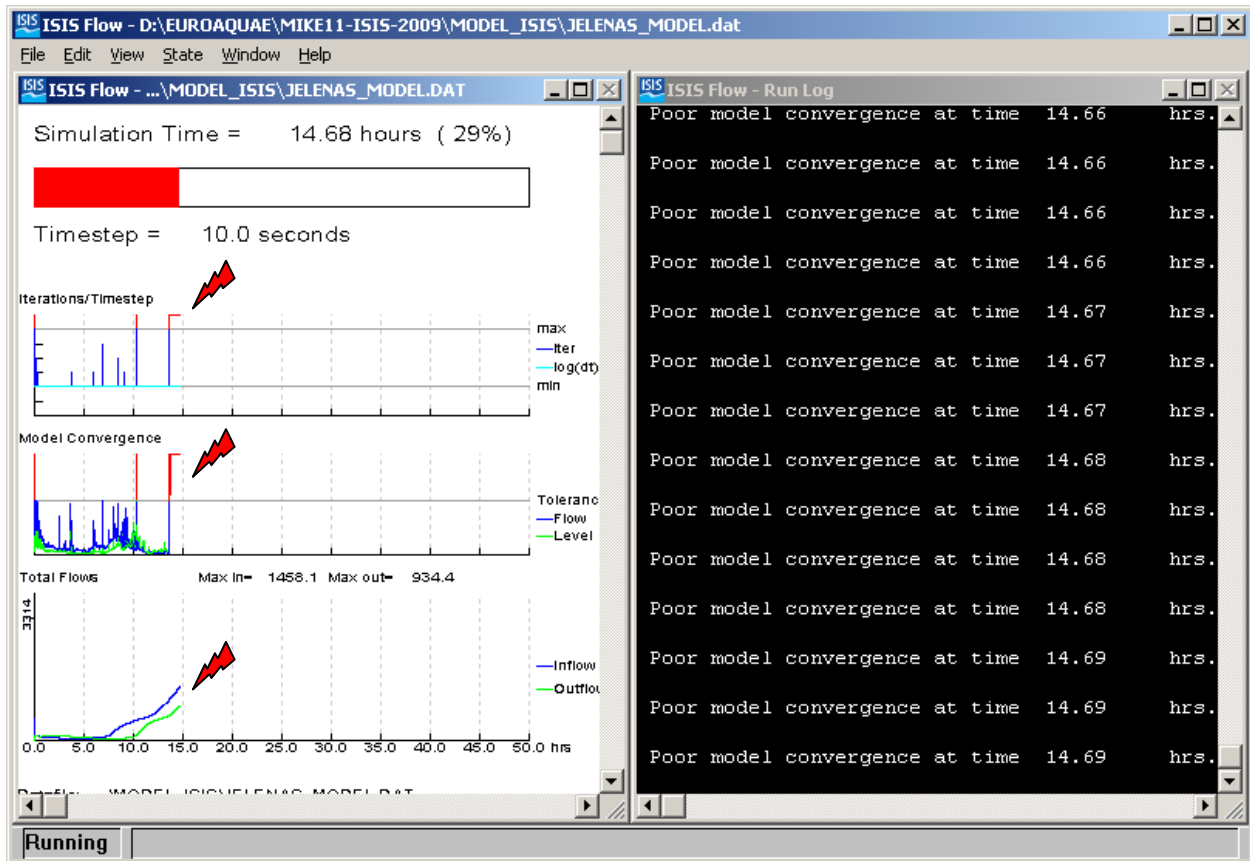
ISIS Flow - D:\EUROAQUAE\MIKE11-ISIS-2009\MODEL_ISIS\JELENAS_MODEL.dat

File Edit View State Window Help

ISIS Flow - ...\MODEL_ISIS\JELENAS_MODEL.DAT

Simulation Time = 14.68 hours ( 29%)

Timestep = 10.0 seconds

Iterations/Timestep

max
Iter
log(dt)
min

Model Convergence

Toleranc
Flow
Level

Total Flows Max In= 1458.1 Max out= 934.4

3314

Inflow
Outflow

0.0 5.0 10.0 15.0 20.0 25.0 30.0 35.0 40.0 45.0 50.0 hrs

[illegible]

ISIS Flow - Run Log

Poor model convergence at time 14.66 hrs.

Poor model convergence at time 14.66 hrs.

Poor model convergence at time 14.66 hrs.

Poor model convergence at time 14.66 hrs.

Poor model convergence at time 14.67 hrs.

Poor model convergence at time 14.67 hrs.

Poor model convergence at time 14.67 hrs.

Poor model convergence at time 14.68 hrs.

Poor model convergence at time 14.68 hrs.

Poor model convergence at time 14.68 hrs.

Poor model convergence at time 14.68 hrs.

Poor model convergence at time 14.69 hrs.

Poor model convergence at time 14.69 hrs.

Poor model convergence at time 14.69 hrs.

Running